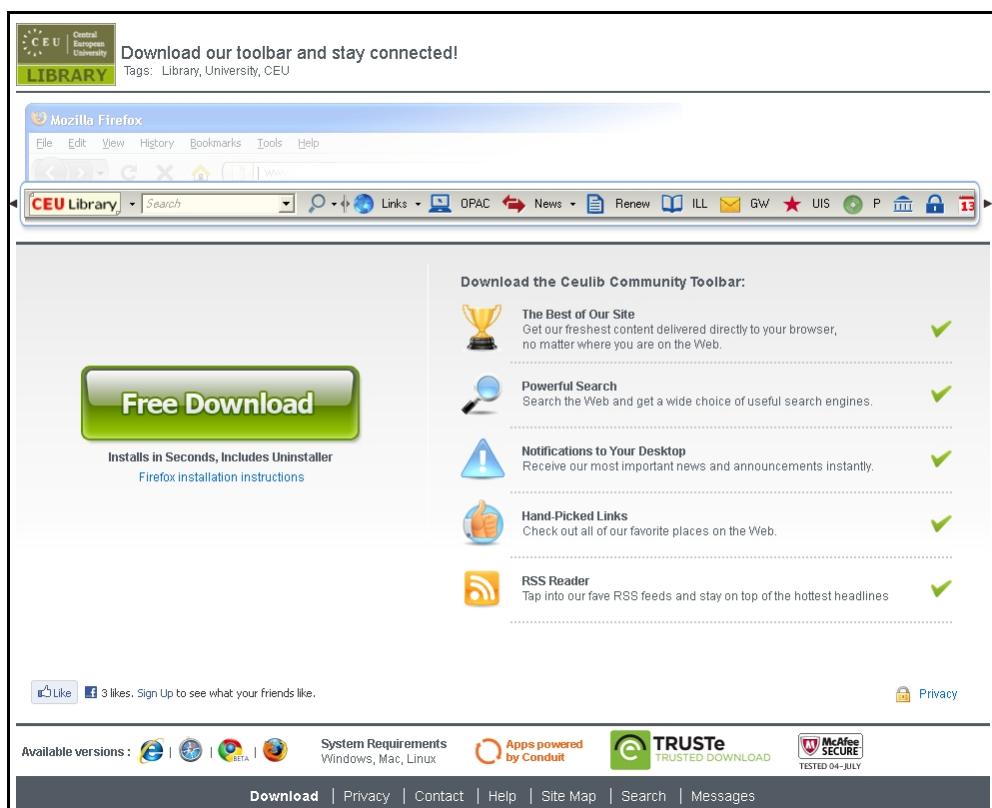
CEU Central European University LIBRARY

Download our toolbar and stay connected!
Tags: Library, University, CEU

Mozilla Firefox
File Edit View History Bookmarks Tools Help

CEU Library Search Links OPAC News Renew ILL GW UIS P 13

Download the Ceulib Community Toolbar:

The Best of Our Site
Get our freshest content delivered directly to your browser, no matter where you are on the Web.

Powerful Search
Search the Web and get a wide choice of useful search engines.

Notifications to Your Desktop
Receive our most important news and announcements instantly.

Hand-Picked Links
Check out all of our favorite places on the Web.

RSS Reader
Tap into our fave RSS feeds and stay on top of the hottest headlines

Free Download

Installs in Seconds, Includes Uninstaller
Firefox installation instructions

Like 3 likes. Sign Up to see what your friends like.

Privacy

Available versions : | | BETA |

System Requirements
Windows, Mac, Linux

Apps powered by Conduit

TRUSTe TRUSTED DOWNLOAD

McAfee SECURE TESTED 04-JULY

Download | Privacy | Contact | Help | Site Map | Search | Messages